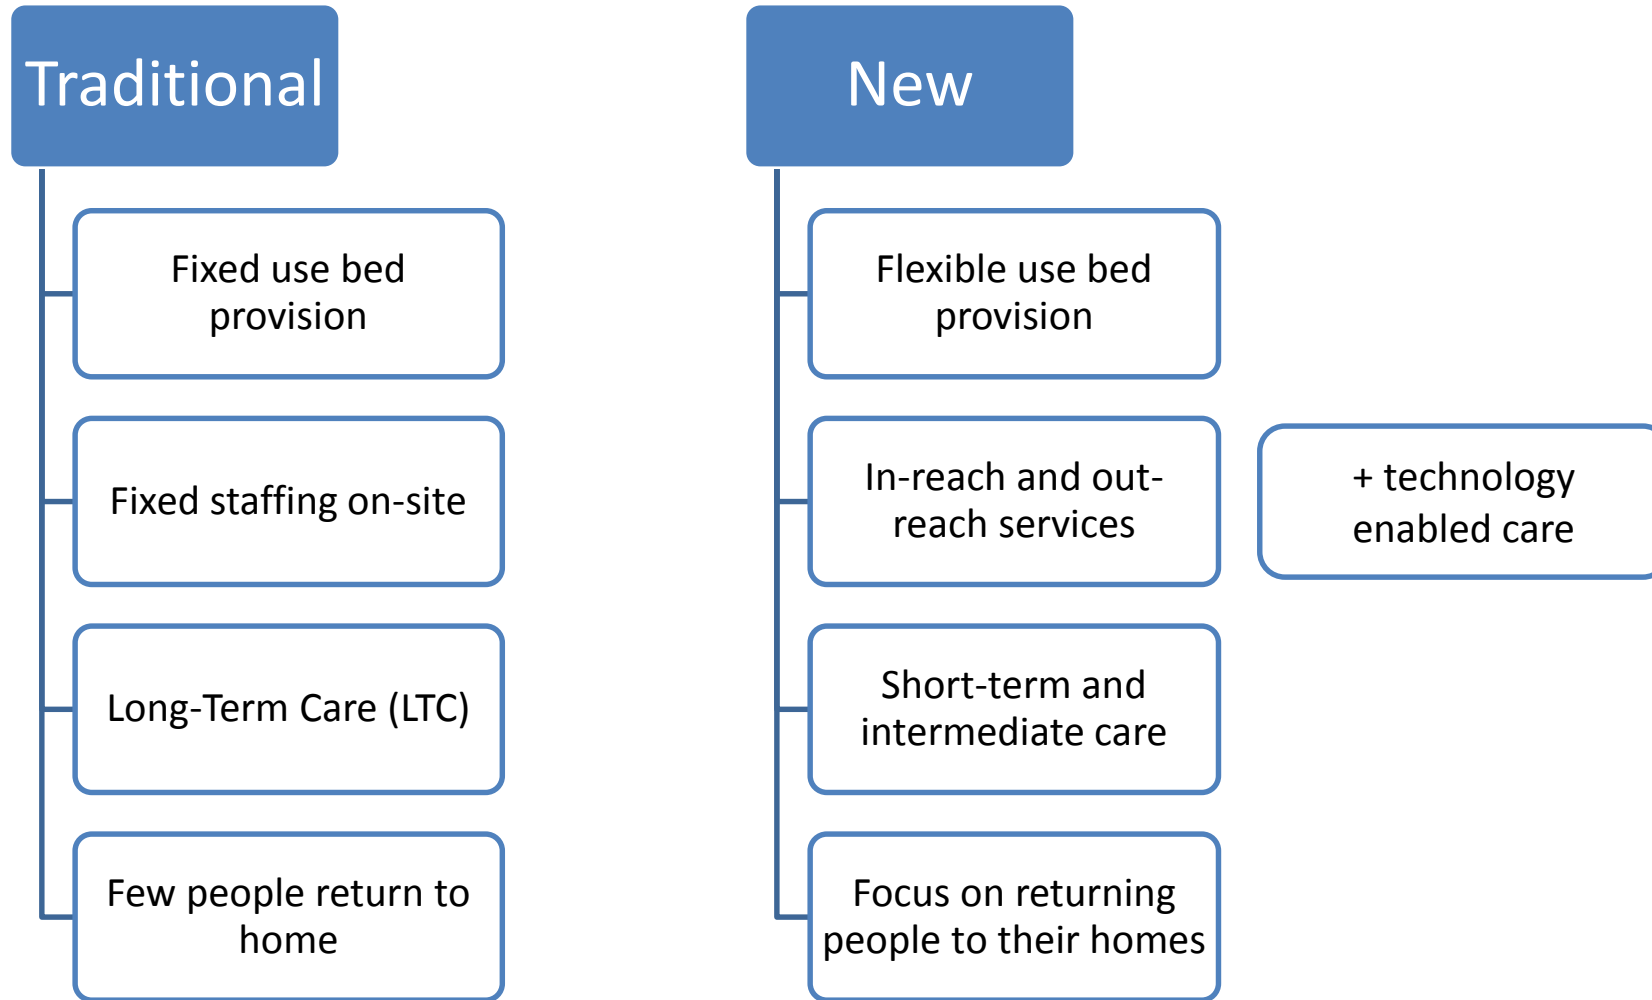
Traditional

Fixed use bed provision

Fixed staffing on-site

Long-Term Care (LTC)

Few people return to home

New

Flexible use bed provision

In-reach and out-reach services

+ technology enabled care

Short-term and intermediate care

Focus on returning people to their homes